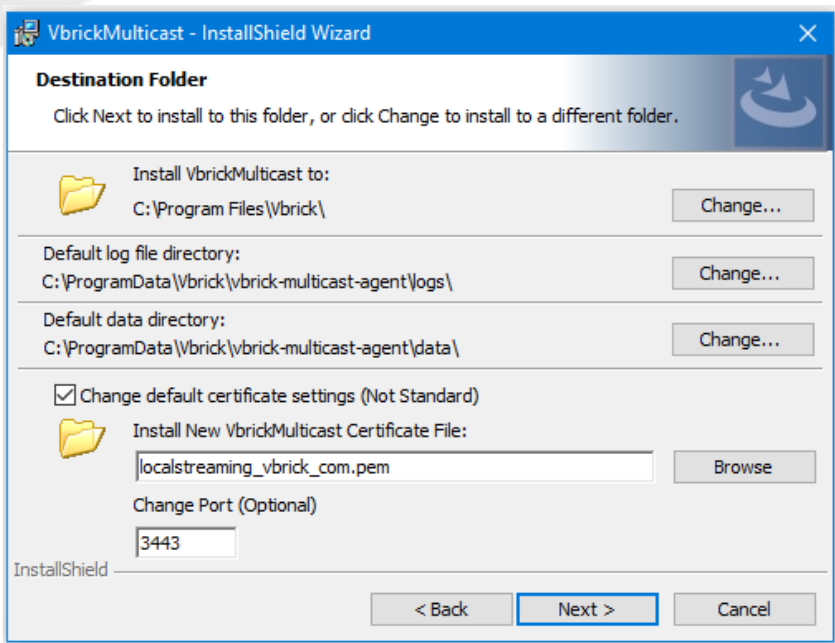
VbrickMulticast - InstallShield Wizard

Destination Folder

Click Next to install to this folder, or click Change to install to a different folder.

Install VbrickMulticast to:

C:\Program Files\Vbrick\

Change...

Default log file directory:

C:\ProgramData\Vbrick\vbrick-multicast-agent\logs\

Change...

Default data directory:

C:\ProgramData\Vbrick\vbrick-multicast-agent\data\

Change...

Change default certificate settings (Not Standard)

Install New VbrickMulticast Certificate File:

localstreaming_vbrick_com.pem

Browse

Change Port (Optional)

3443

InstallShield

< Back

Next >

Cancel